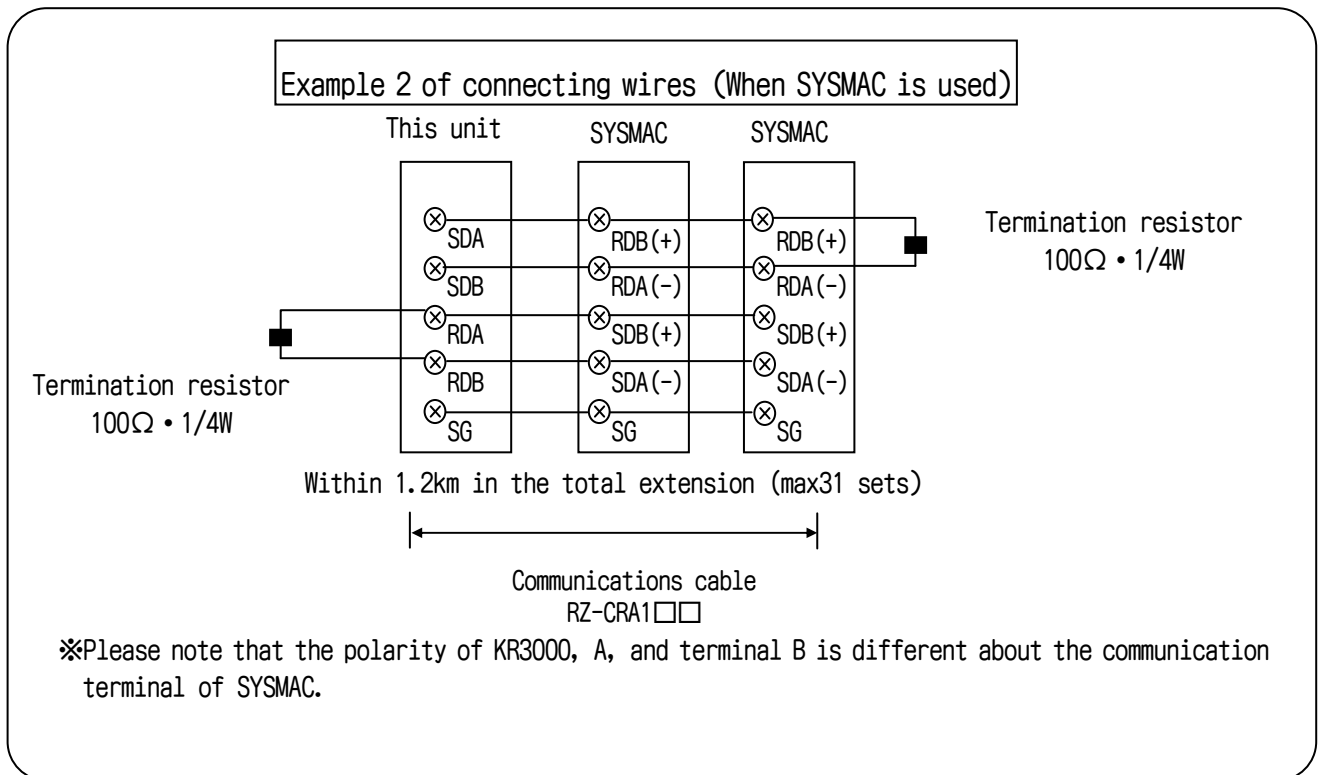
Example 2 of connecting wires (When SYSMAC is used)

This unit
SDA
SDB
RDA
RDB
SG

SYSMAC
RDB(+)
RDA(-)
SDB(+)
SDA(-)
SG

SYSMAC
RDB(+)
RDA(-)
SDB(+)
SDA(-)
SG

Termination resistor
100Ω・1/4W

Termination resistor
100Ω・1/4W

Within 1.2km in the total extension (max31 sets)

Communications cable
RZ-CRA1□□

※Please note that the polarity of KR3000, A, and terminal B is different about the communication terminal of SYSMAC.